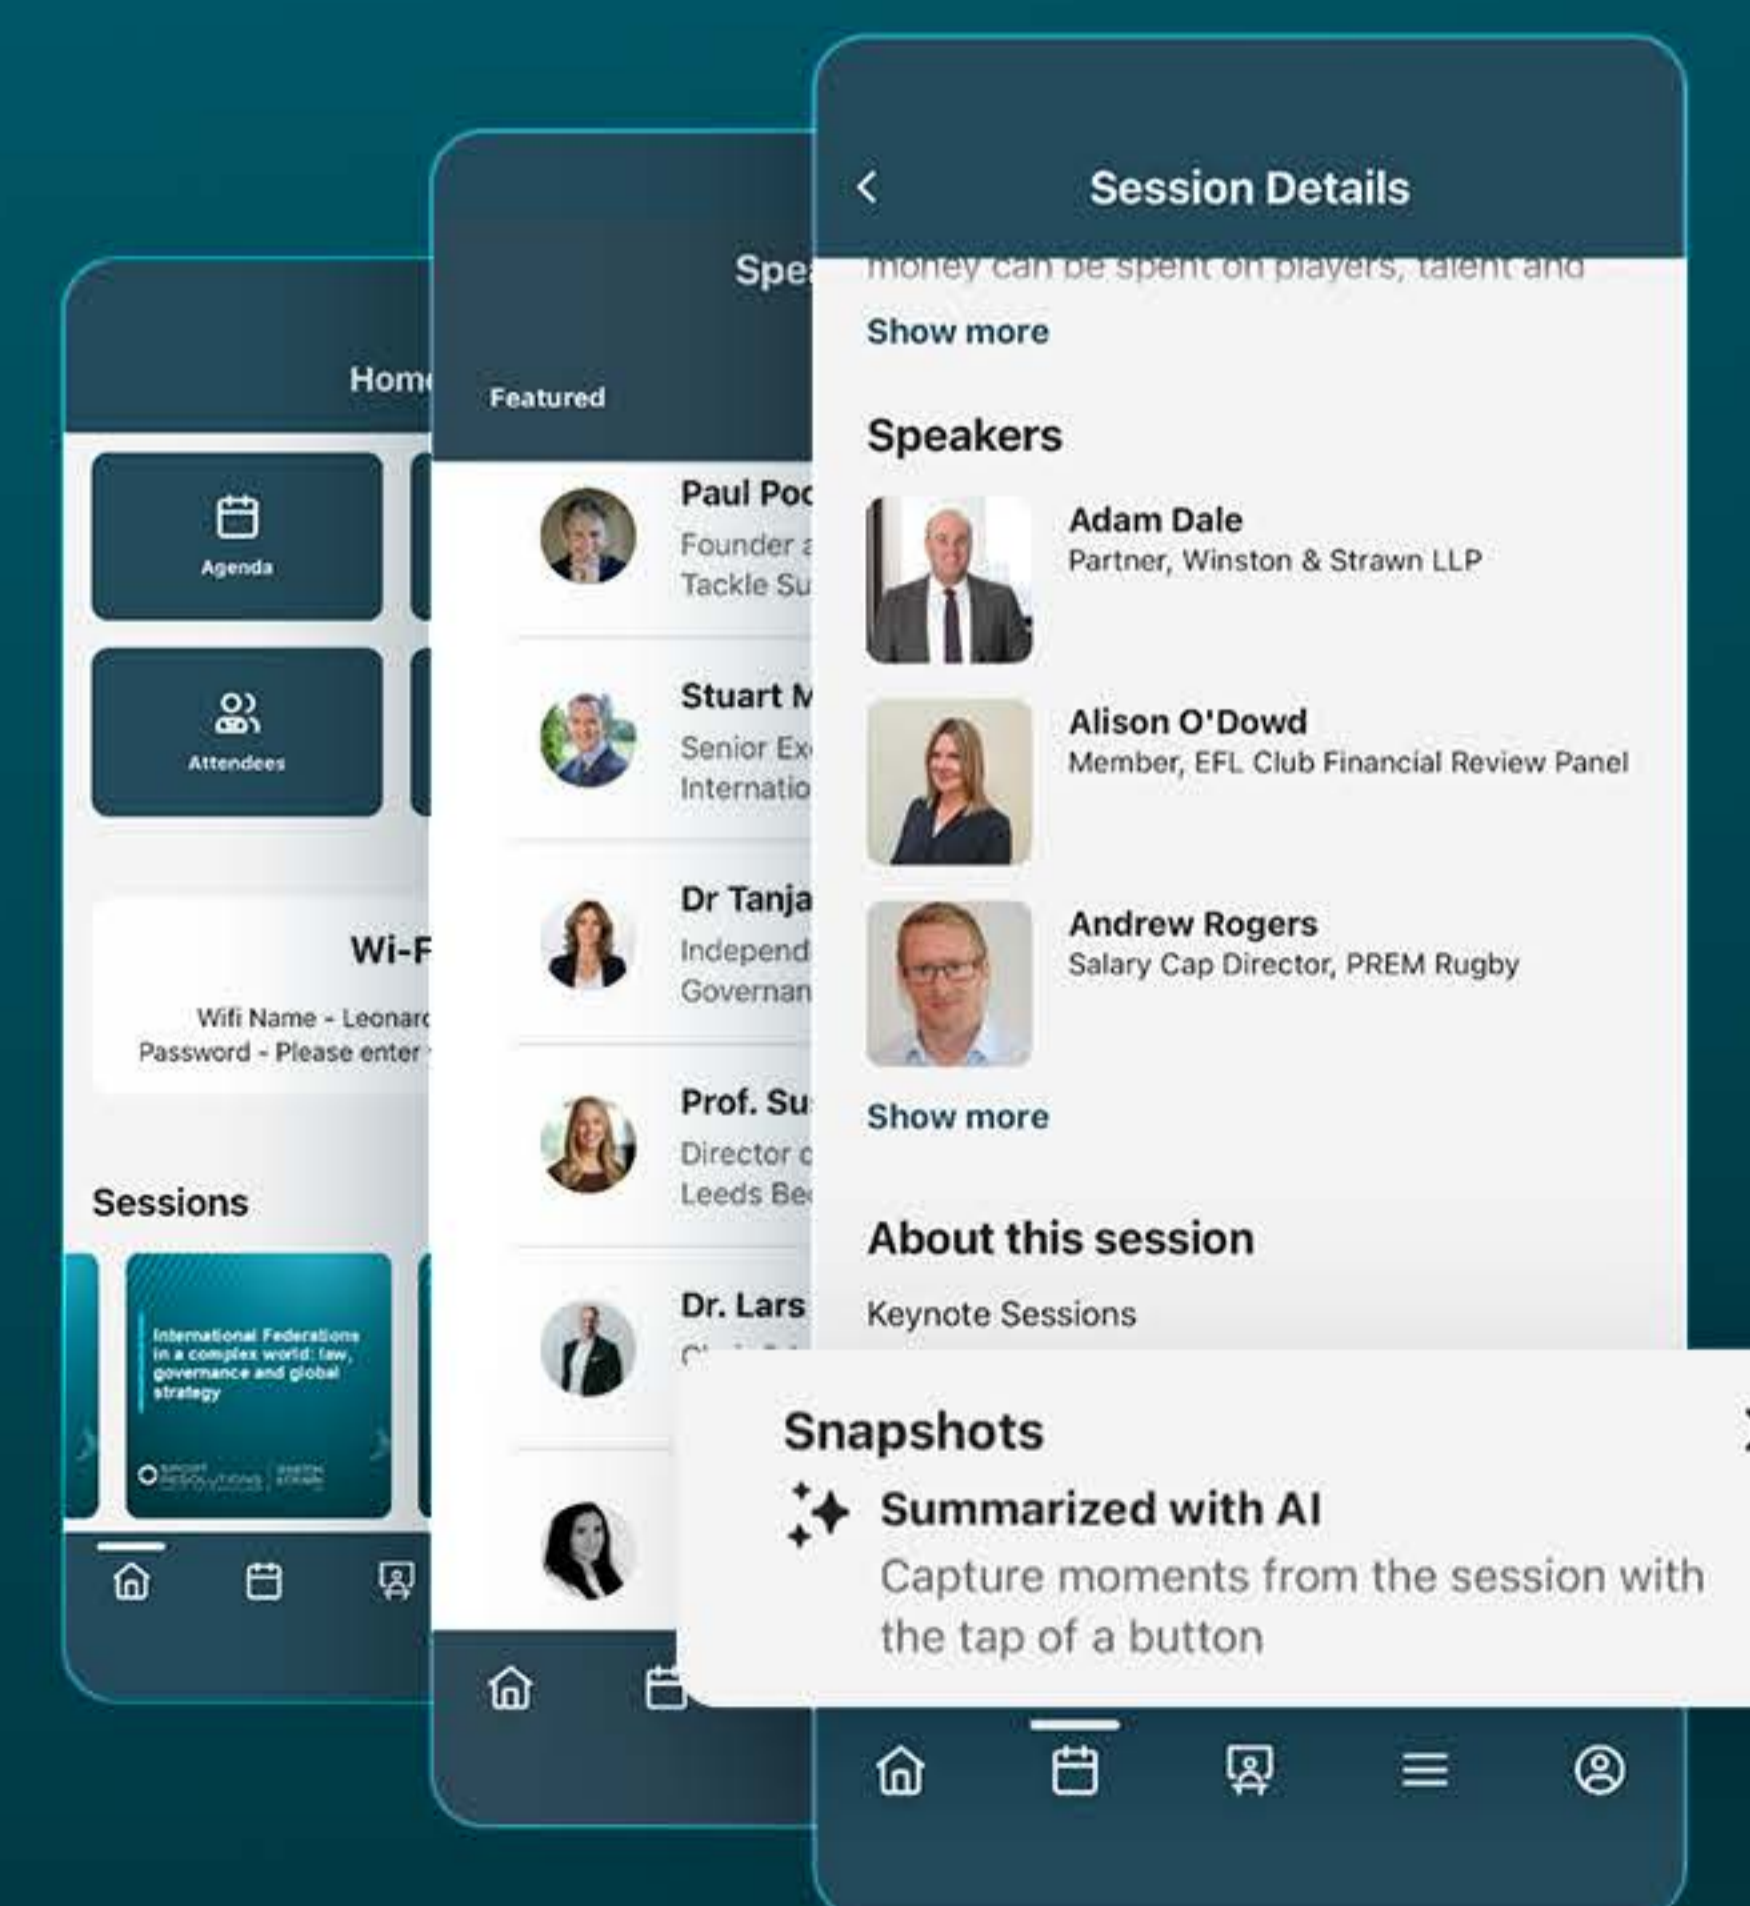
Hom

Agenda

Attendees

Wi-F

Wifi Name - Leonar

Password - Please enter

Sessions

International Federations in a complex world: law, governance and global strategy

Spe

Featured

Paul Po

Founder

Tackle Su

Stuart M

Senior Ex

Internatio

Dr Tanja

Independ

Governan

Prof. Su

Director

Leeds Be

Dr. Lars

Session Details

money can be spent on players, talent and

Show more

Speakers

Adam Dale
Partner, Winston & Strawn LLP

Alison O'Dowd
Member, EFL Club Financial Review Panel

Andrew Rogers
Salary Cap Director, PREM Rugby

Show more

About this session

Keynote Sessions

Snapshots

Summarized with AI

Capture moments from the session with the tap of a button